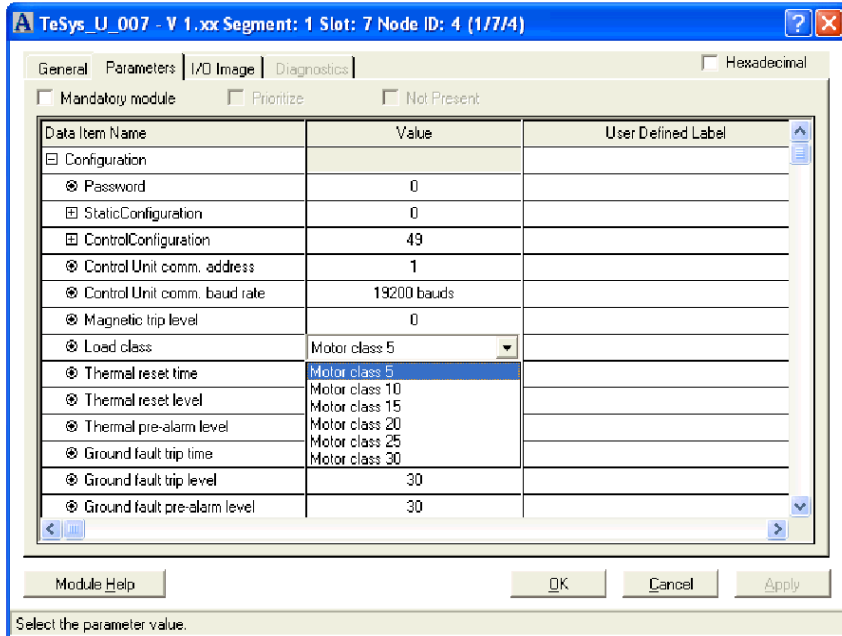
TeSys_U_007 - V 1.xx Segment: 1 Slot: 7 Node ID: 4 (1/7/4)

General | Parameters | I/O Image | Diagnostics

Hexadecimal

Mandatory module | Prioritize | Not Present

| Data Item Name | Value | User Defined Label |
|---|---|---|
| ⊟ Configuration | | |
| Password | 0 | |
| ⊞ StaticConfiguration | 0 | |
| ⊞ ControlConfiguration | 49 | |
| Control Unit comm. address | 1 | |
| Control Unit comm. baud rate | 19200 bauds | |
| Magnetic trip level | 0 | |
| Load class | Motor class 5 | |
| Thermal reset time | Motor class 5 | |
| Thermal reset level | Motor class 10<br>Motor class 15 | |
| Thermal pre-alarm level | Motor class 20 | |
| Ground fault trip time | Motor class 25<br>Motor class 30 | |
| Ground fault trip level | 30 | |
| Ground fault pre-alarm level | 30 | |

Module Help | OK | Cancel | Apply

Select the parameter value.